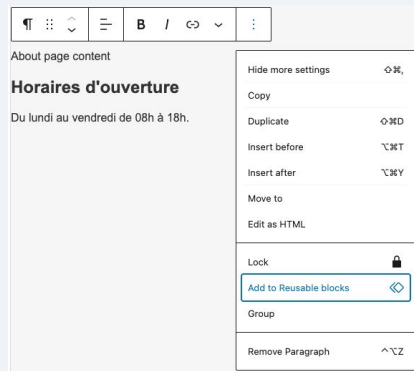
¶ B I

About page content

Horaires d'ouverture

Du lundi au vendredi de 08h à 18h.

Hide more settings ⇧⌘,
Copy
Duplicate ⇧⌘D
Insert before ⌥⌘T
Insert after ⌥⌘Y
Move to
Edit as HTML
Lock
Add to Reusable blocks
Group
Remove Paragraph ^⌥Z